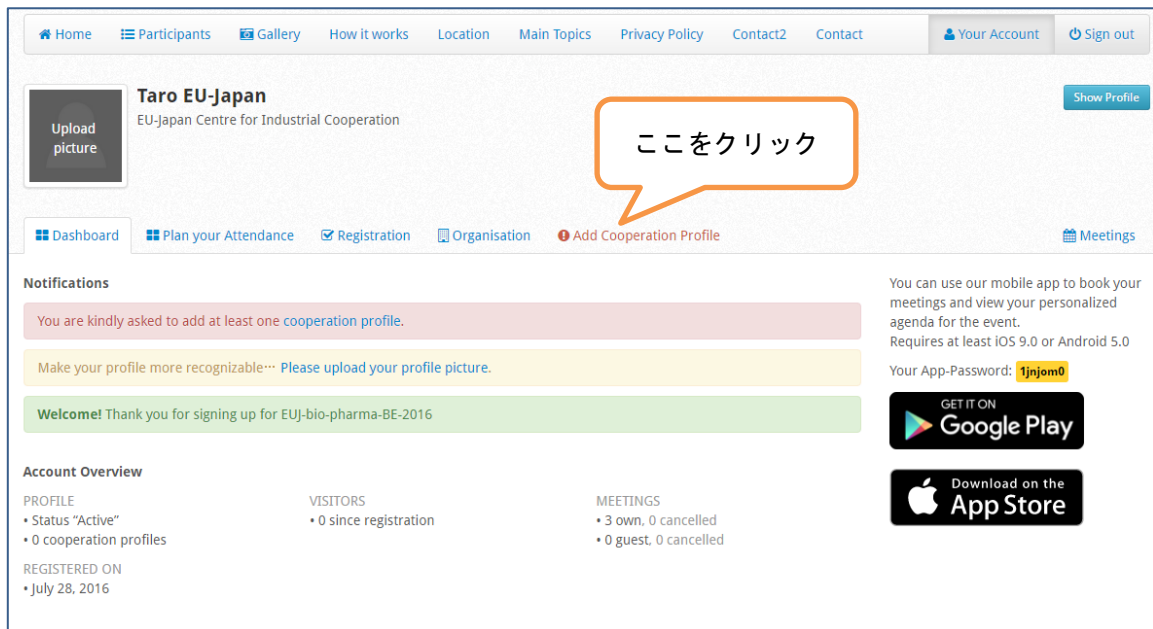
Home Participants Gallery How it works Location Main Topics Privacy Policy Contact2 Contact Your Account Sign out

Upload picture

Taro EU-Japan
EU-Japan Centre for Industrial Cooperation

ここをクリック

Show Profile

Dashboard Plan your Attendance Registration Organisation Add Cooperation Profile Meetings

Notifications

You are kindly asked to add at least one cooperation profile.

Make your profile more recognizable… Please upload your profile picture.

Welcome! Thank you for signing up for EUJ-bio-pharma-BE-2016

Account Overview

PROFILE
• Status "Active"
• 0 cooperation profiles

REGISTERED ON
• July 28, 2016

VISITORS
• 0 since registration

MEETINGS
• 3 own, 0 cancelled
• 0 guest, 0 cancelled

You can use our mobile app to book your meetings and view your personalized agenda for the event.
Requires at least iOS 9.0 or Android 5.0

Your App-Password: 1jnjom0

GET IT ON Google Play

Download on the App Store